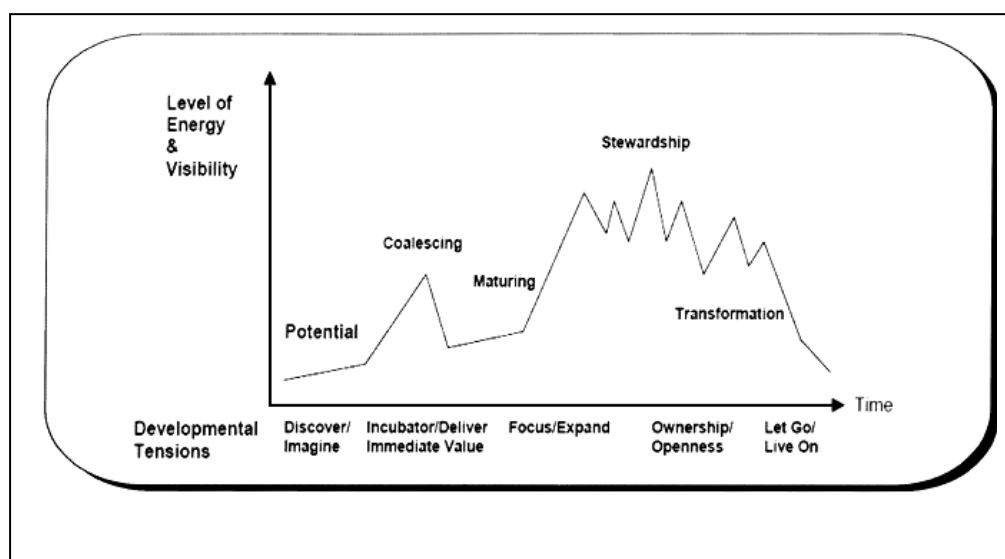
Level of Energy & Visibility

Stewardship

Coalescing

Maturing

Transformation

Potential

Time

Developmental Tensions

Discover/ Imagine

Incubator/Deliver Immediate Value

Focus/Expand

Ownership/ Openness

Let Go/ Live On